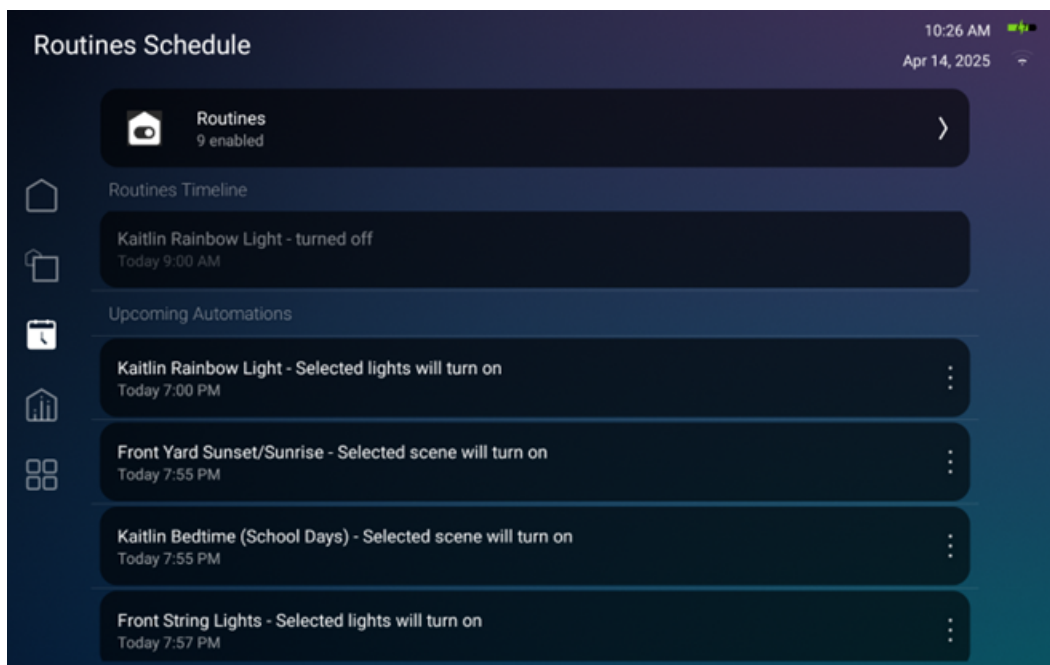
Routines Schedule

10:26 AM
Apr 14, 2025

Routines
9 enabled

Routines Timeline

Kaitlin Rainbow Light - turned off
Today 9:00 AM

Upcoming Automations

Kaitlin Rainbow Light - Selected lights will turn on
Today 7:00 PM

Front Yard Sunset/Sunrise - Selected scene will turn on
Today 7:55 PM

Kaitlin Bedtime (School Days) - Selected scene will turn on
Today 7:55 PM

Front String Lights - Selected lights will turn on
Today 7:57 PM